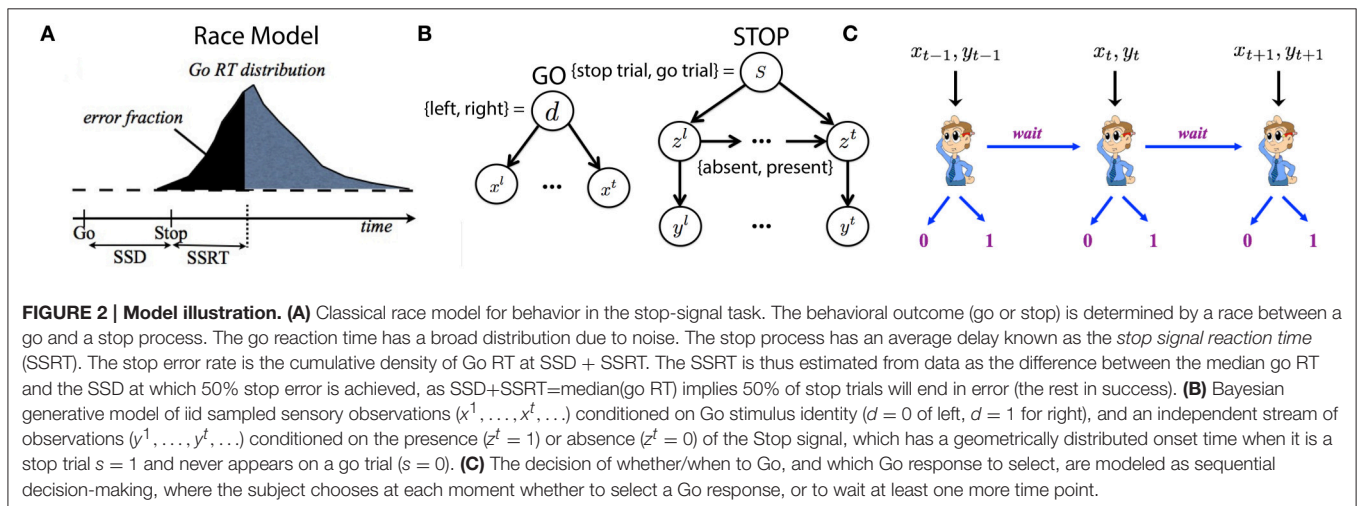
A

Race Model

Go RT distribution

error fraction

Go Stop time

SSD SSRT

B

STOP

GO {stop trial, go trial} = $s$

{left, right} = $d$

$x^l$ ••• $x^t$

$z^l$ ••• $z^t$

{absent, present}

$y^l$ ••• $y^t$

C

$x_{t-1}, y_{t-1}$ $x_t, y_t$ $x_{t+1}, y_{t+1}$

wait wait

0 1 0 1 0 1

**FIGURE 2 | Model illustration. (A)** Classical race model for behavior in the stop-signal task. The behavioral outcome (go or stop) is determined by a race between a go and a stop process. The go reaction time has a broad distribution due to noise. The stop process has an average delay known as the *stop signal reaction time* (SSRT). The stop error rate is the cumulative density of Go RT at SSD + SSRT. The SSRT is thus estimated from data as the difference between the median go RT and the SSD at which 50% stop error is achieved, as SSD+SSRT=median(go RT) implies 50% of stop trials will end in error (the rest in success). **(B)** Bayesian generative model of iid sampled sensory observations ($x^1, \ldots, x^t, \ldots$) conditioned on Go stimulus identity ($d = 0$ of left, $d = 1$ for right), and an independent stream of observations ($y^1, \ldots, y^t, \ldots$) conditioned on the presence ($z^t = 1$) or absence ($z^t = 0$) of the Stop signal, which has a geometrically distributed onset time when it is a stop trial $s = 1$ and never appears on a go trial ($s = 0$). **(C)** The decision of whether/when to Go, and which Go response to select, are modeled as sequential decision-making, where the subject chooses at each moment whether to select a Go response, or to wait at least one more time point.